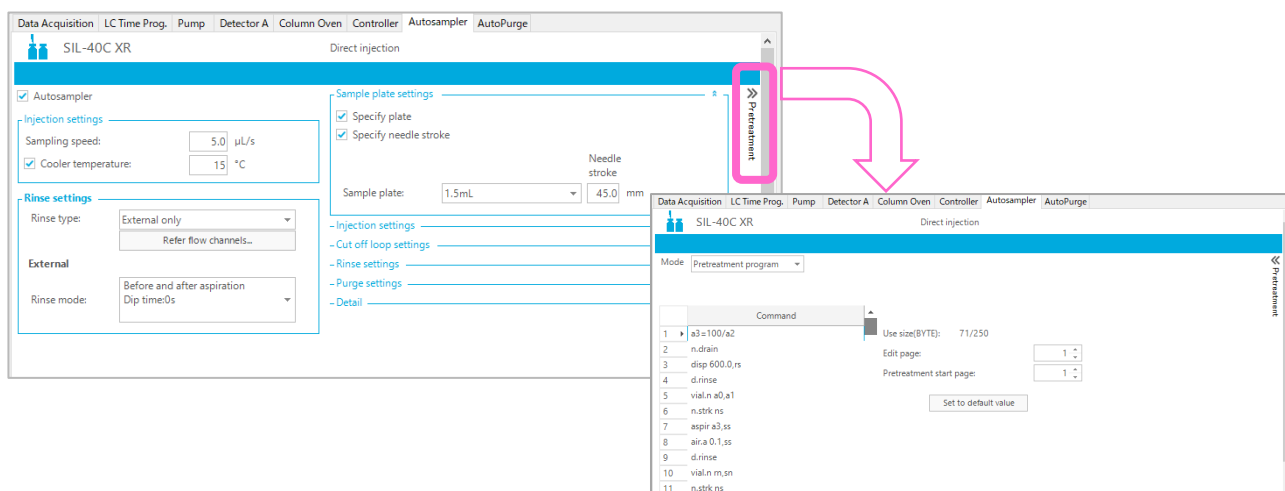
Data Acquisition | LC Time Prog. | Pump | Detector A | Column Oven | Controller | Autosampler | AutoPurge

SIL-40C XR

Direct injection

Autosampler

Injection settings

Sampling speed: 5.0 µL/s

Cooler temperature: 15 °C

Rinse settings

Rinse type: External only

Refer flow channels...

External

Rinse mode: Before and after aspiration Dip time:0s

Sample plate settings

Specify plate

Specify needle stroke

Needle stroke

Sample plate: 1.5mL 45.0 mm

Injection settings

Cut off loop settings

Rinse settings

Purge settings

Detail

Pretreatment

Data Acquisition | LC Time Prog. | Pump | Detector A | Column Oven | Controller | Autosampler | AutoPurge

SIL-40C XR

Direct injection

Mode Pretreatment program

Pretreatment

| | Command |
|---|---|
| 1 | a3=100/a2 |
| 2 | n.drain |
| 3 | disp 600.0,rs |
| 4 | d.rinse |
| 5 | vial.n a0,a1 |
| 6 | n.strk ns |
| 7 | aspir a3,ss |
| 8 | air.a 0.1,ss |
| 9 | d.rinse |
| 10 | vial.n rn,sn |
| 11 | n.strk ns |

Use size(BYTE): 71/250

Edit page: 1

Pretreatment start page: 1

Set to default value